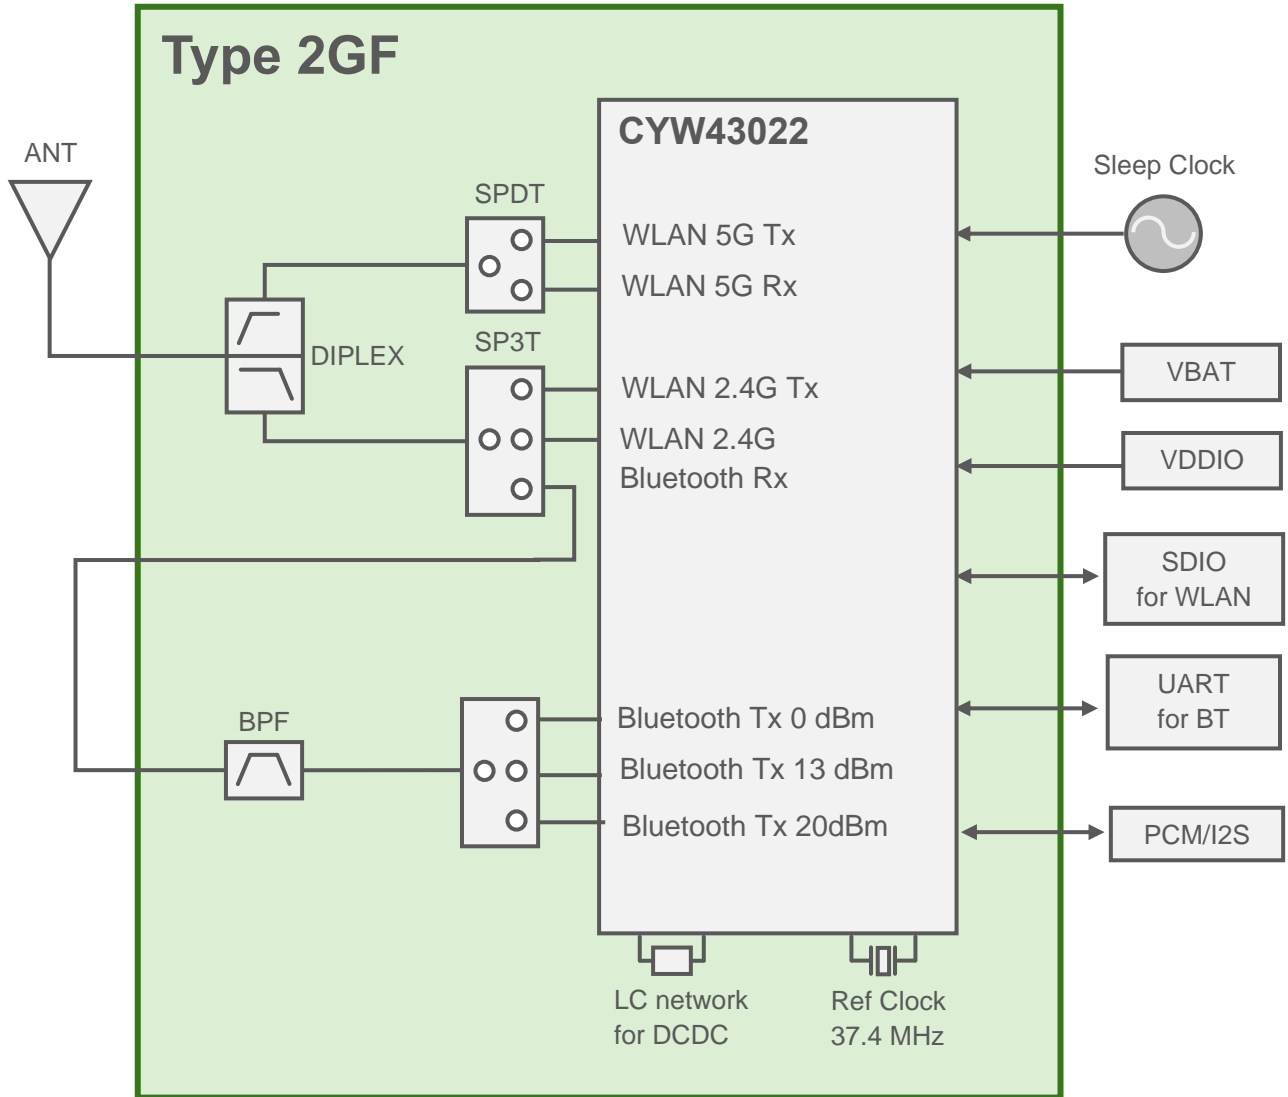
Type 2GF

ANT

SPDT

DIPLEX

SP3T

BPF

CYW43022

WLAN 5G Tx

WLAN 5G Rx

WLAN 2.4G Tx

WLAN 2.4G Bluetooth Rx

Bluetooth Tx 0 dBm

Bluetooth Tx 13 dBm

Bluetooth Tx 20dBm

Sleep Clock

VBAT

VDDIO

SDIO for WLAN

UART for BT

PCM/I2S

LC network for DCDC

Ref Clock 37.4 MHz